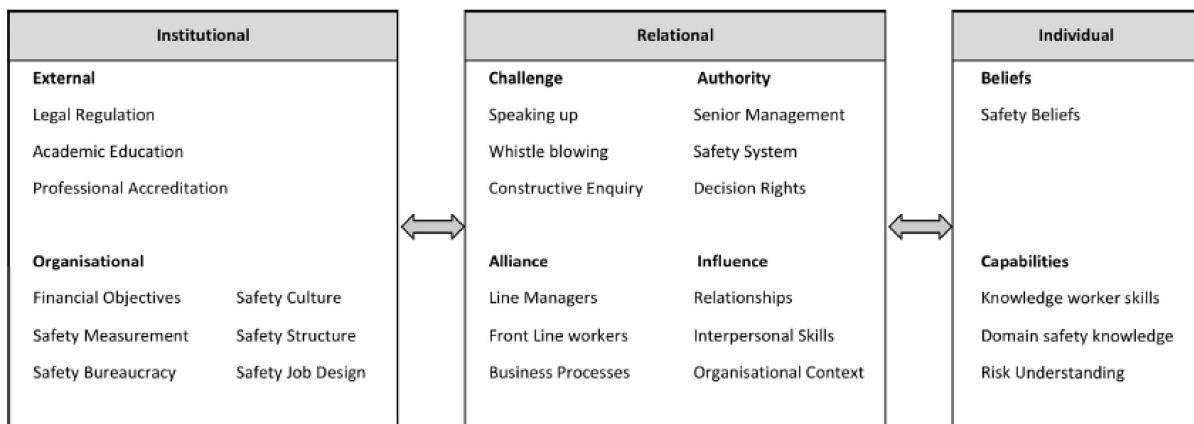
Institutional

External

Legal Regulation

Academic Education

Professional Accreditation

Organisational

Financial Objectives

Safety Measurement

Safety Bureaucracy

Safety Culture

Safety Structure

Safety Job Design

Relational

Challenge

Speaking up

Whistle blowing

Constructive Enquiry

Authority

Senior Management

Safety System

Decision Rights

Alliance

Line Managers

Front Line workers

Business Processes

Influence

Relationships

Interpersonal Skills

Organisational Context

Individual

Beliefs

Safety Beliefs

Capabilities

Knowledge worker skills

Domain safety knowledge

Risk Understanding